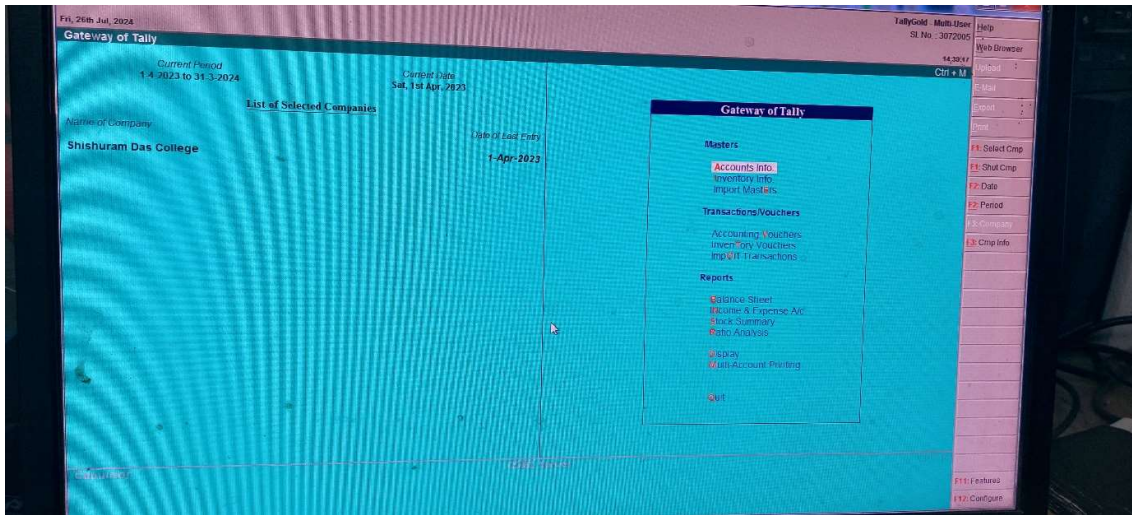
Fri, 26th Jul, 2024
Gateway of Tally

TallyGold - Multi-User
Sl. No. : 3072005
14:39:17
Ctrl + M

Help
Web Browser
Upload
E-Mail
Export
Print
F1: Select Cmp
F1: Shut Cmp
F2: Date
F2: Period
F3: Company
F3: Cmp Info

Current Period
1-4-2023 to 31-3-2024

Current Date
Sat, 1st Apr, 2023

List of Selected Companies

Name of Company
Date of Last Entry

Shishuram Das College
1-Apr-2023

Gateway of Tally

Masters

Accounts Info.
Inventory Info.
Import Masters

Transactions/Vouchers

Accounting Vouchers
Inventory Vouchers
Import Transactions

Reports

Balance Sheet
Income & Expense A/c
Stock Summary
Ratio Analysis

Display
Multi-Account Printing

Quit

Calculator
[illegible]

F11: Features
F12: Configure